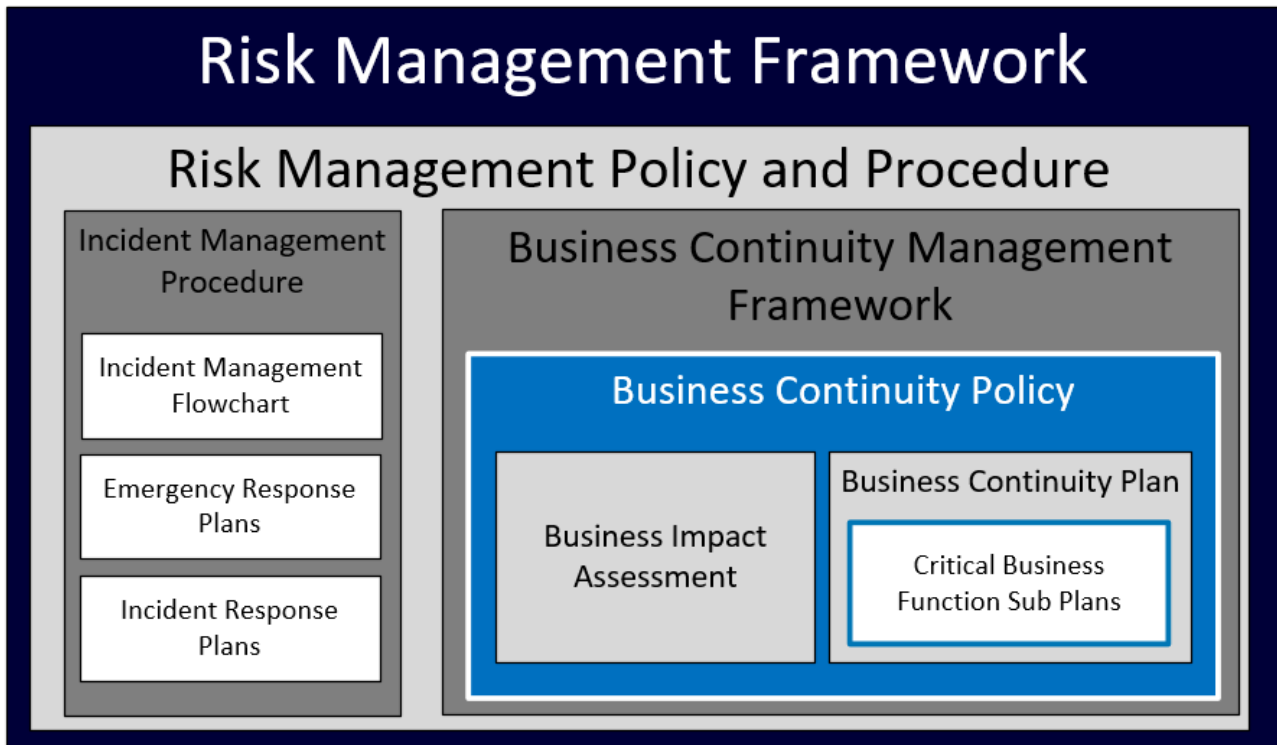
Risk Management Framework

Risk Management Policy and Procedure

Incident Management Procedure

Incident Management Flowchart

Emergency Response Plans

Incident Response Plans

Business Continuity Management Framework

Business Continuity Policy

Business Impact Assessment

Business Continuity Plan

Critical Business Function Sub Plans